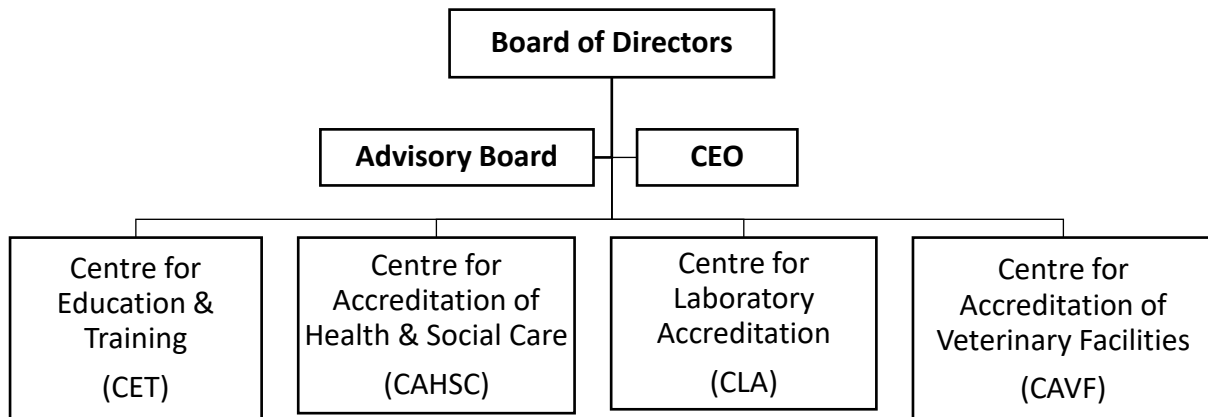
Board of Directors

Advisory Board

CEO

Centre for Education & Training (CET)

Centre for Accreditation of Health & Social Care (CAHSC)

Centre for Laboratory Accreditation (CLA)

Centre for Accreditation of Veterinary Facilities (CAVF)